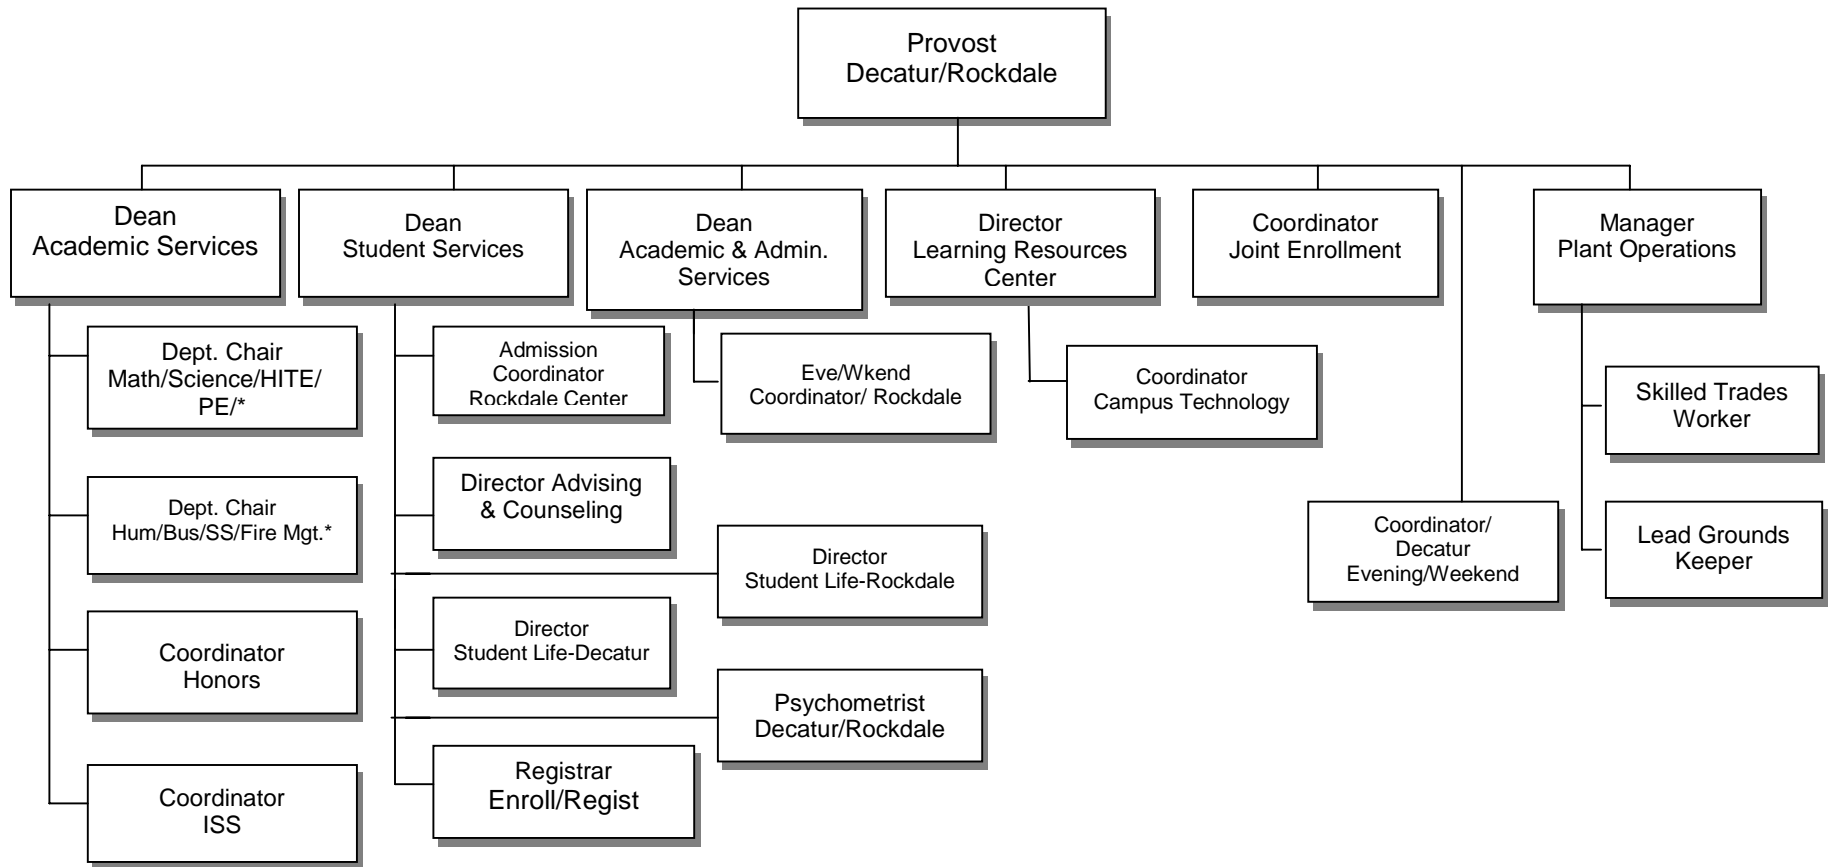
Provost
Decatur/Rockdale

Dean
Academic Services

Dean
Student Services

Dean
Academic & Admin. Services

Director
Learning Resources Center

Coordinator
Joint Enrollment

Manager
Plant Operations

Dept. Chair
Math/Science/HITE/PE/*

Dept. Chair
Hum/Bus/SS/Fire Mgt.*

Coordinator
Honors

Coordinator
ISS

Admission
Coordinator
Rockdale Center

Director Advising & Counseling

Director
Student Life-Rockdale

Director
Student Life-Decatur

Psychometrist
Decatur/Rockdale

Registrar
Enroll/Regist

Eve/Wkend
Coordinator/ Rockdale

Coordinator
Campus Technology

Coordinator/
Decatur
Evening/Weekend

Skilled Trades Worker

Lead Grounds Keeper